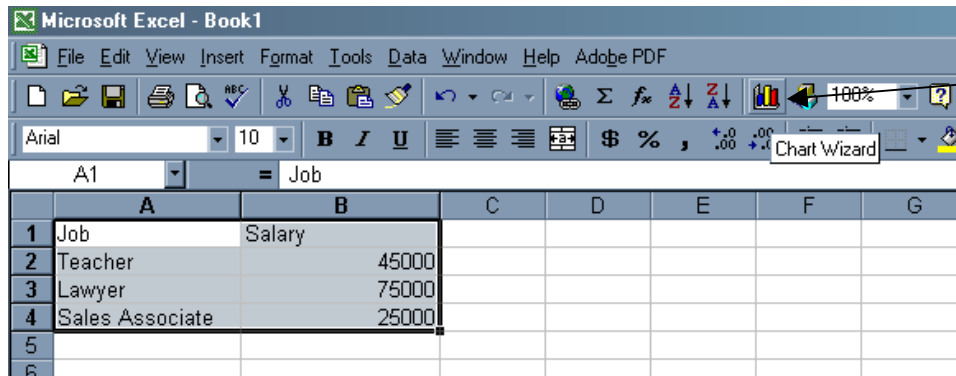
Microsoft Excel - Book1

File Edit View Insert Format Tools Data Window Help Adobe PDF

100%

Arial 10 B I U $ % , Chart Wizard

A1 = Job

| | A | B | C | D | E | F | G |
|---|---|---|---|---|---|---|---|
| 1 | Job | Salary | | | | | |
| 2 | Teacher | 45000 | | | | | |
| 3 | Lawyer | 75000 | | | | | |
| 4 | Sales Associate | 25000 | | | | | |
| 5 | | | | | | | |
| 6 | | | | | | | |